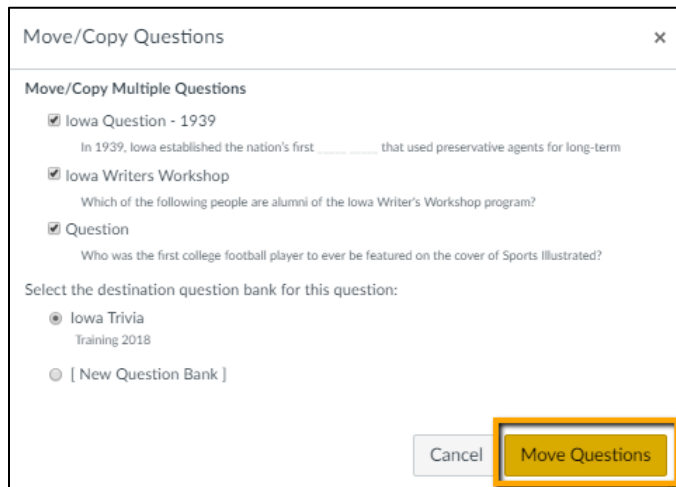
Move/Copy Questions ×

Move/Copy Multiple Questions

Iowa Question - 1939

In 1939, Iowa established the nation's first _____ _____ that used preservative agents for long-term

Iowa Writers Workshop

Which of the following people are alumni of the Iowa Writer's Workshop program?

Question

Who was the first college football player to ever be featured on the cover of Sports Illustrated?

Select the destination question bank for this question:

Iowa Trivia

Training 2018

[ New Question Bank ]

Cancel

Move Questions